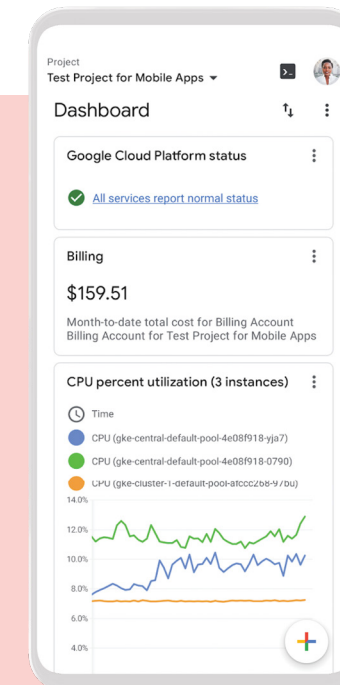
Project
Test Project for Mobile Apps

Dashboard

Google Cloud Platform status

All services report normal status

Billing

$159.51

Month-to-date total cost for Billing Account Billing Account for Test Project for Mobile Apps

CPU percent utilization (3 instances)

Time
CPU (gke-central-default-pool-4e08f918-yja7)
CPU (gke-central-default-pool-4e08f918-0790)
CPU (gke-cluster-1-default-pool-afccc268-97bu)

14.0%
12.0%
10.0%
8.0%
6.0%
4.0%